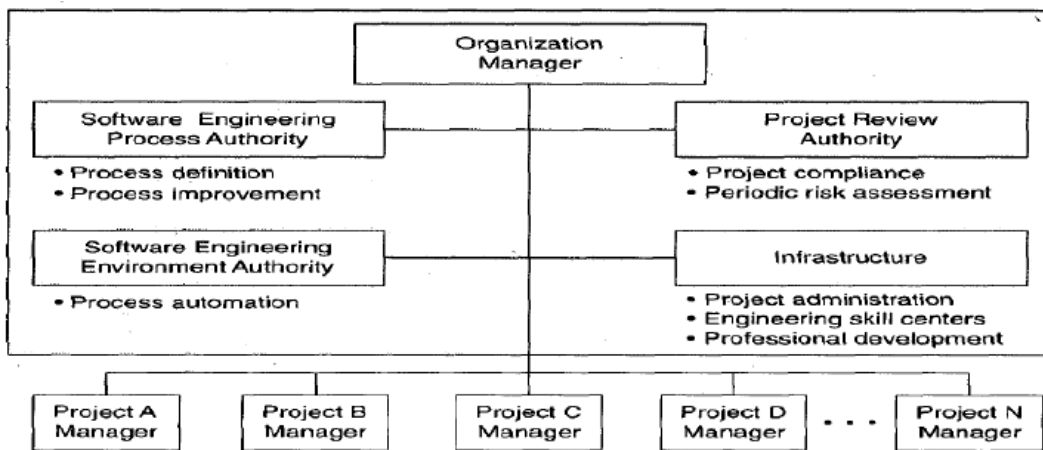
Organization Manager

Software Engineering Process Authority

• Process definition
• Process improvement

Project Review Authority

• Project compliance
• Periodic risk assessment

Software Engineering Environment Authority

• Process automation

Infrastructure

• Project administration
• Engineering skill centers
• Professional development

Project A Manager

Project B Manager

Project C Manager

Project D Manager

. . .

Project N Manager